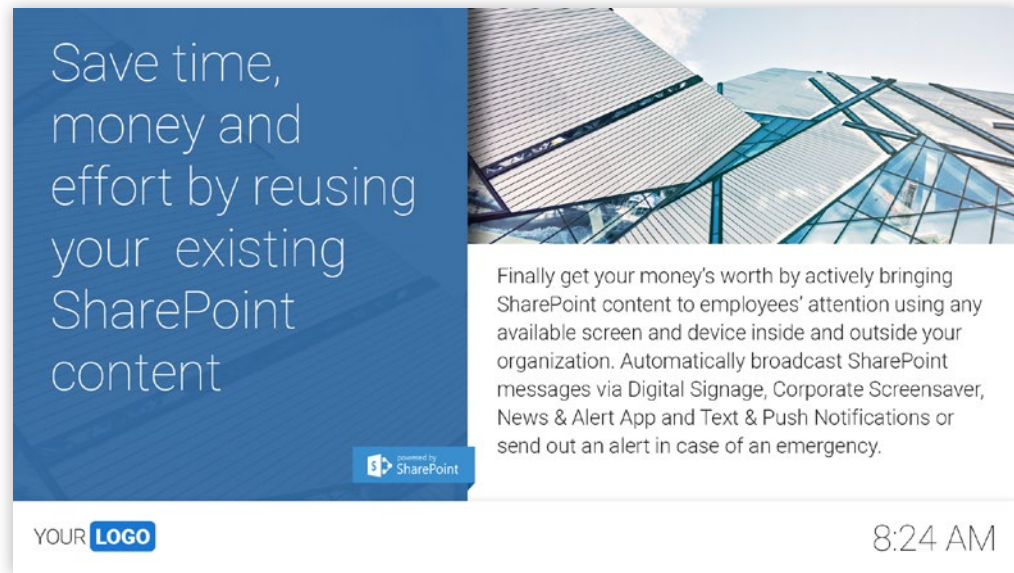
Save time, money and effort by reusing your existing SharePoint content

powered by SharePoint

Finally get your money's worth by actively bringing SharePoint content to employees' attention using any available screen and device inside and outside your organization. Automatically broadcast SharePoint messages via Digital Signage, Corporate Screensaver, News & Alert App and Text & Push Notifications or send out an alert in case of an emergency.

YOUR LOGO

8:24 AM